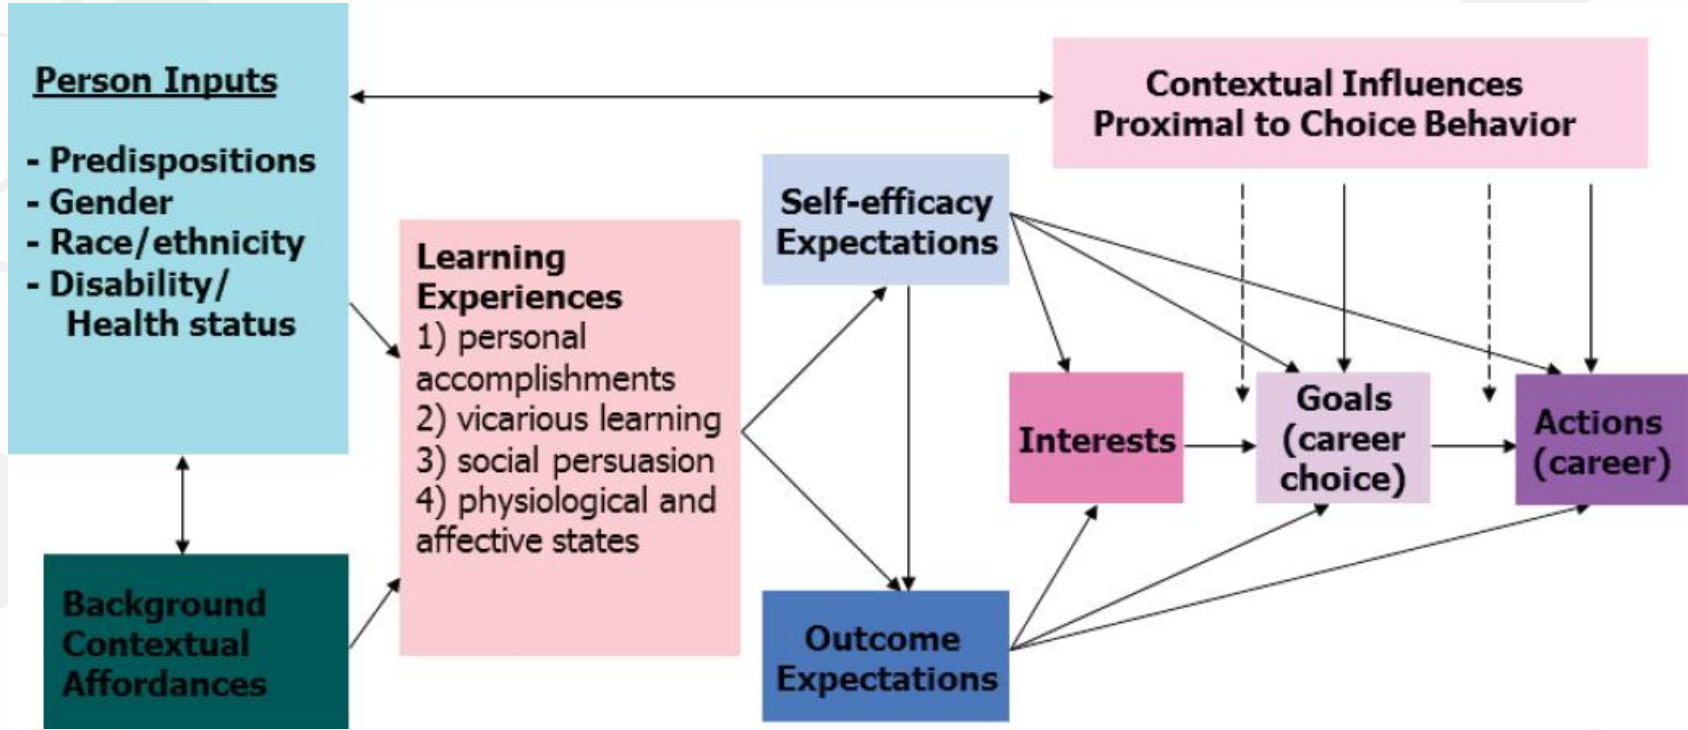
Person Inputs

- Predispositions
- Gender
- Race/ethnicity
- Disability/
Health status

Contextual Influences
Proximal to Choice Behavior

Learning Experiences
1) personal accomplishments
2) vicarious learning
3) social persuasion
4) physiological and affective states

Self-efficacy Expectations

Interests

Goals (career choice)

Actions (career)

Background Contextual Affordances

Outcome Expectations